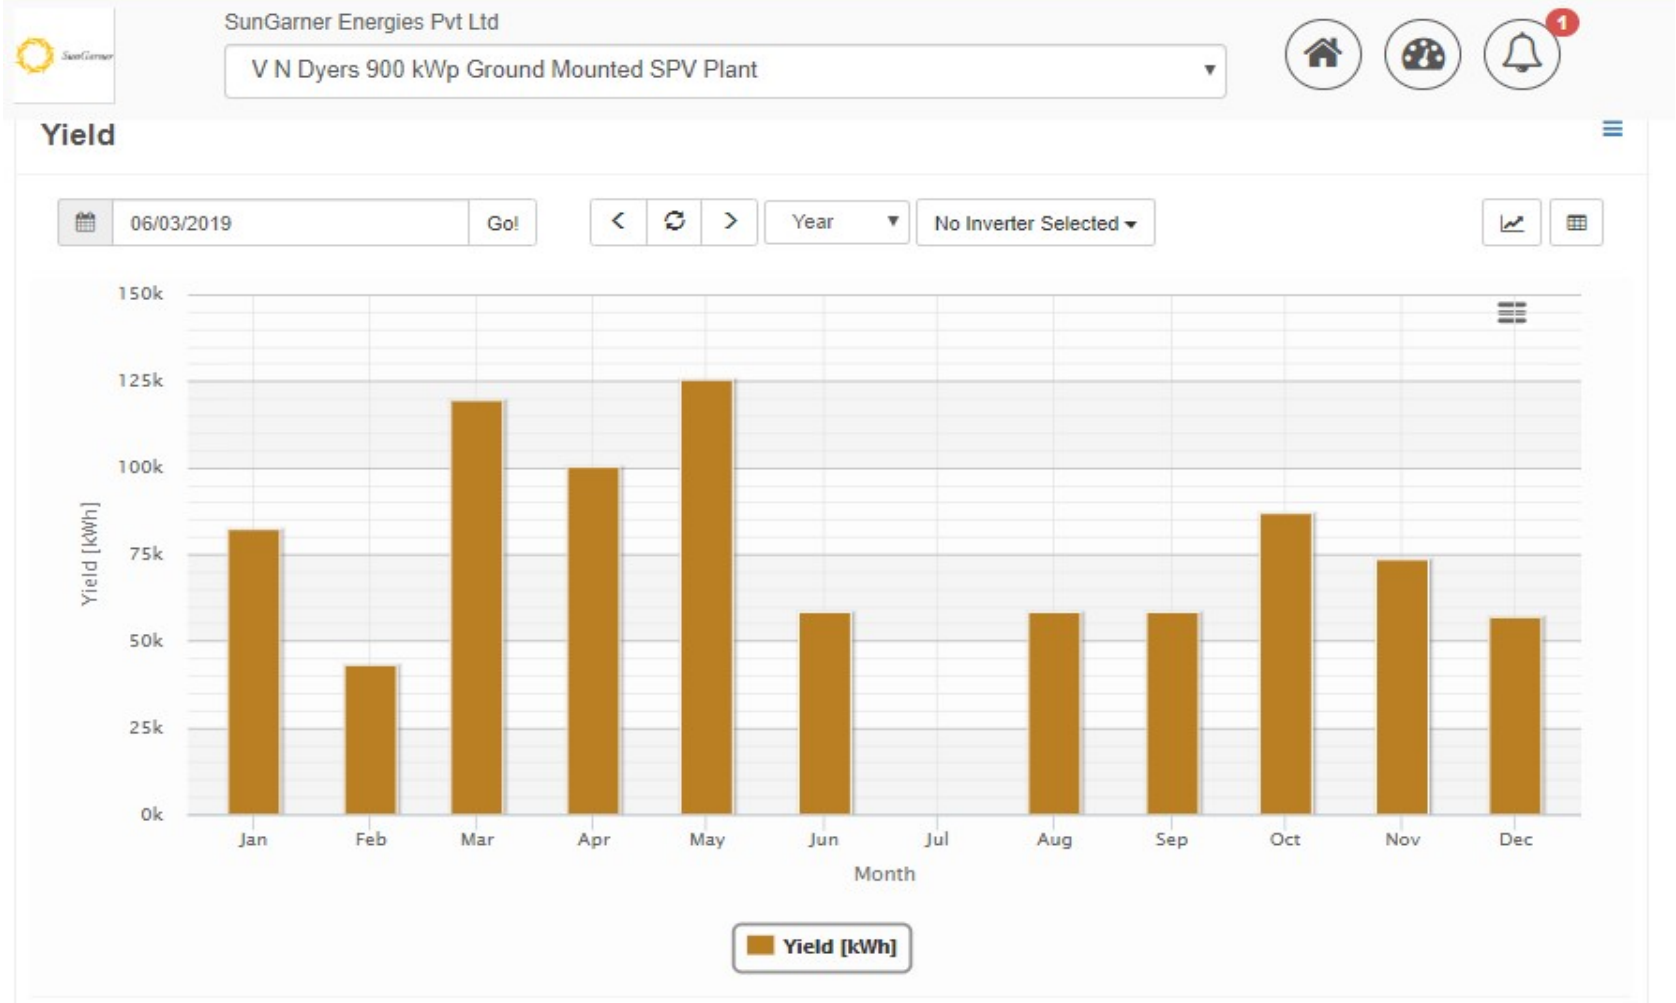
SunGarner

SunGarner Energies Pvt Ltd

V N Dyers 900 kWp Ground Mounted SPV Plant

1

Yield

06/03/2019

Go!

Year

No Inverter Selected

150k
125k
100k
75k
50k
25k
0k

Yield [kWh]

Jan
Feb
Mar
Apr
May
Jun
Jul
Aug
Sep
Oct
Nov
Dec

Month

Yield [kWh]